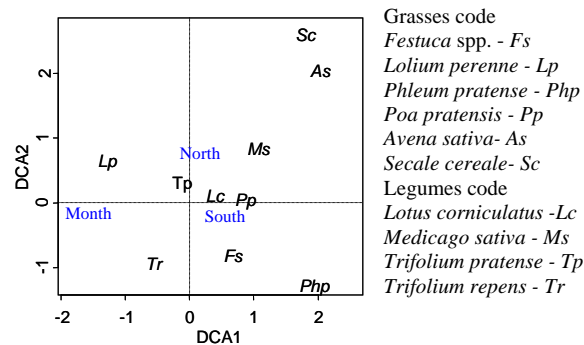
Sc
As
Lp
North
Ms
Tp
Lc
Pp
Month
South
Fs
Tr
Php
DCA2
DCA1
2
1
0
-1
-2
-1
0
1
2

Grasses code
Festuca spp. - Fs
Lolium perenne - Lp
Phleum pratense - Php
Poa pratensis - Pp
Avena sativa- As
Secale cereale- Sc
Legumes code
Lotus corniculatus -Lc
Medicago sativa - Ms
Trifolium pratense - Tp
Trifolium repens - Tr